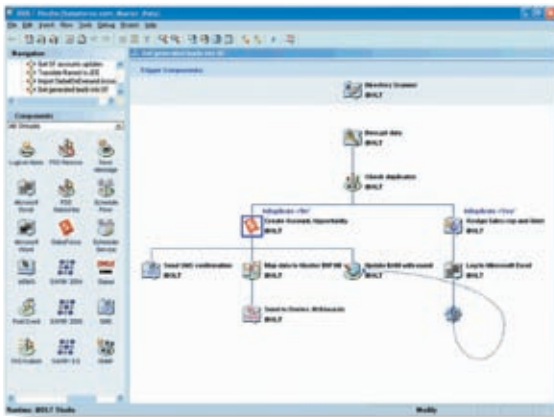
Navigation

Components

All Details

Logical Name

RSS Reader

Send message

Microsoft Excel

RSS Subscriber

Schedule Flow

Microsoft Visual

SalesForce

Schedule Service

Stapler Components

Directory Scanner

iBOLT

Decrypt data

iBOLT

Check duplicates

iBOLT

Create Accounts Opportunity

iBOLT

Send SMS confirmation

iBOLT

Map data to Vector ERP

iBOLT

Update BAM with event

iBOLT

Assign Sales rep and Alert

iBOLT

Log to Microsoft Excel

iBOLT

Send to Doctor. Welcome

iBOLT

Status: iBOLT Studio

Modify